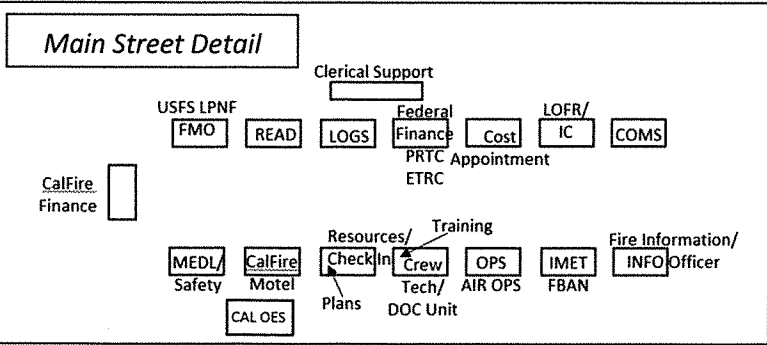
Main Street Detail

Clerical Support

USFS LPNF
FMO

READ

LOGS

Federal
Finance

PRTC
ETRC

Cost

Appointment

LOFR/
IC

COMS

CalFire
Finance

MEDL/
Safety

CalFire
Motel

CAL OES

Resources/
Check In

Plans

Training

Crew

Tech/
DOC Unit

OPS
AIR OPS

IMET
FBAN

Fire Information/
INFO Officer